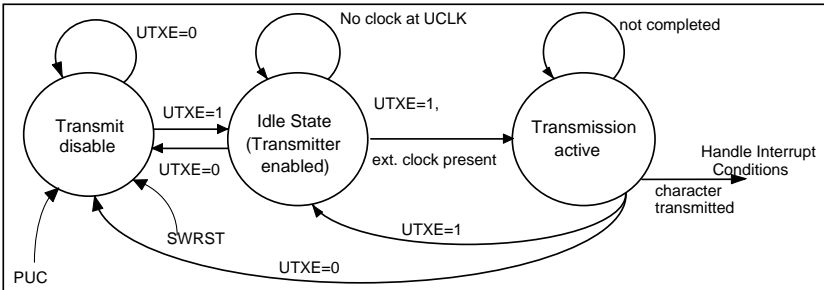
UTXE=0

No clock at UCLK

not completed

Transmit disable

UTXE=1

UTXE=0

Idle State (Transmitter enabled)

UTXE=1,

ext. clock present

Transmission active

Handle Interrupt Conditions

character transmitted

UTXE=1

SWRST

UTXE=0

PUC